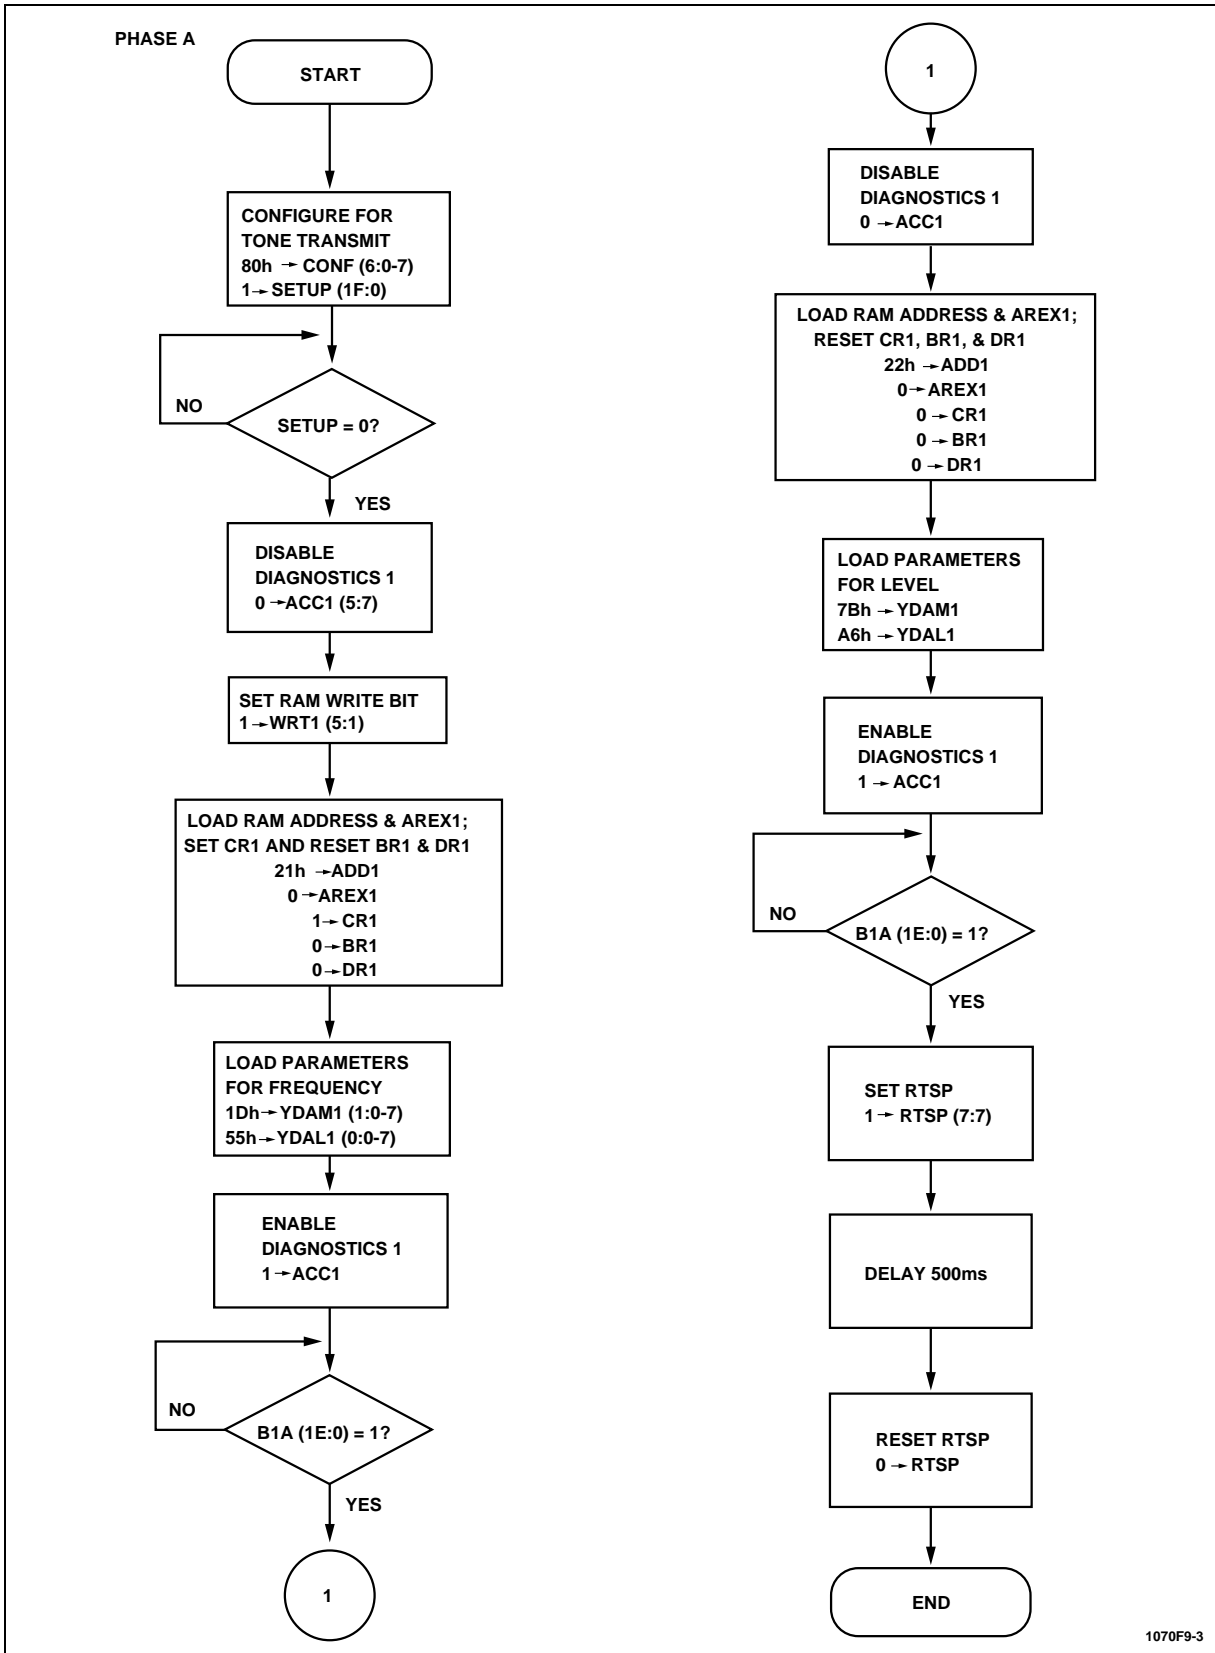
PHASE A

START

CONFIGURE FOR TONE TRANSMIT
80h → CONF (6:0-7)
1 → SETUP (1F:0)

NO

SETUP = 0?

YES

DISABLE DIAGNOSTICS 1
0 → ACC1 (5:7)

SET RAM WRITE BIT
1 → WRT1 (5:1)

LOAD RAM ADDRESS & AREX1; SET CR1 AND RESET BR1 & DR1
21h → ADD1
0 → AREX1
1 → CR1
0 → BR1
0 → DR1

LOAD PARAMETERS FOR FREQUENCY
1Dh → YDAM1 (1:0-7)
55h → YDAL1 (0:0-7)

ENABLE DIAGNOSTICS 1
1 → ACC1

NO

B1A (1E:0) = 1?

YES

1

1

DISABLE DIAGNOSTICS 1
0 → ACC1

LOAD RAM ADDRESS & AREX1; RESET CR1, BR1, & DR1
22h → ADD1
0 → AREX1
0 → CR1
0 → BR1
0 → DR1

LOAD PARAMETERS FOR LEVEL
7Bh → YDAM1
A6h → YDAL1

ENABLE DIAGNOSTICS 1
1 → ACC1

NO

B1A (1E:0) = 1?

YES

SET RTSP
1 → RTSP (7:7)

DELAY 500ms

RESET RTSP
0 → RTSP

END

1070F9-3